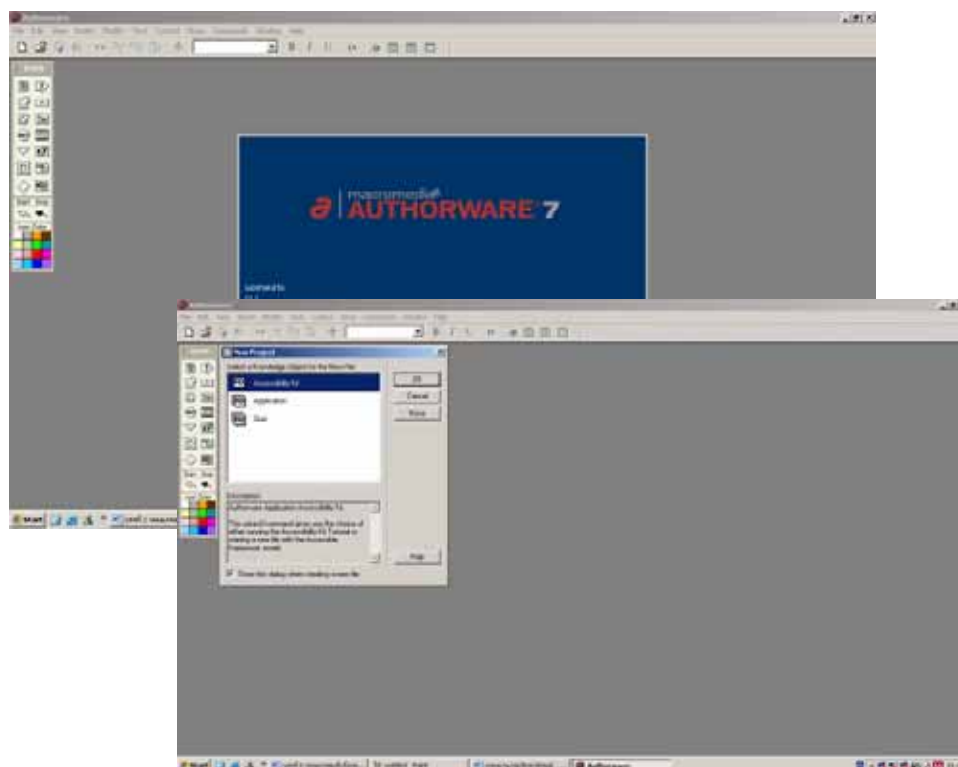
Authorware

File Edit View Insert Modify Text Control Xtras Commands Window Help

macromedia®
AUTHORWARE® 7

Authorware

File Edit View Insert Modify Text Control Xtras Commands Window Help

New Project

Select a Knowledge Object for the New File

Accessibility Kit

Application

Quiz

OK

Cancel

None

Description

Authorware Application Accessibility Kit

The selected command allows you the choice of either running the Accessibility Kit Tutorial or creating a new file with the Accessible Framework model.

Help

Show this dialog when creating a new file

Start

Start

Authorware